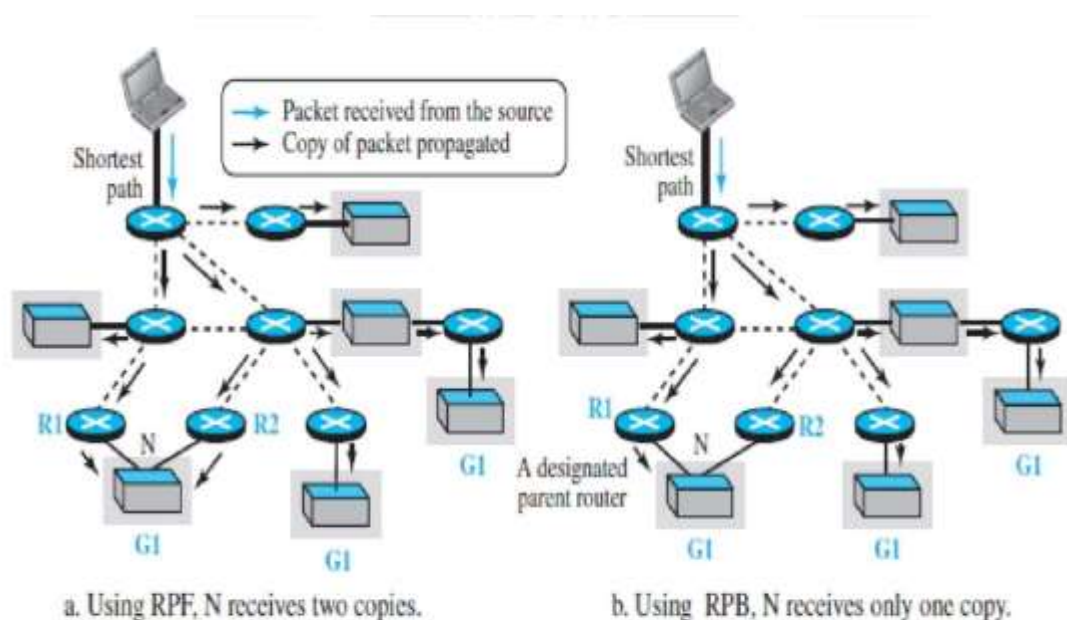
Packet received from the source
Copy of packet propagated

Shortest path

R1
N
R2
G1
G1
G1

a. Using RPF, N receives two copies.

Shortest path

R1
N
R2
A designated parent router
G1
G1
G1

b. Using RPB, N receives only one copy.